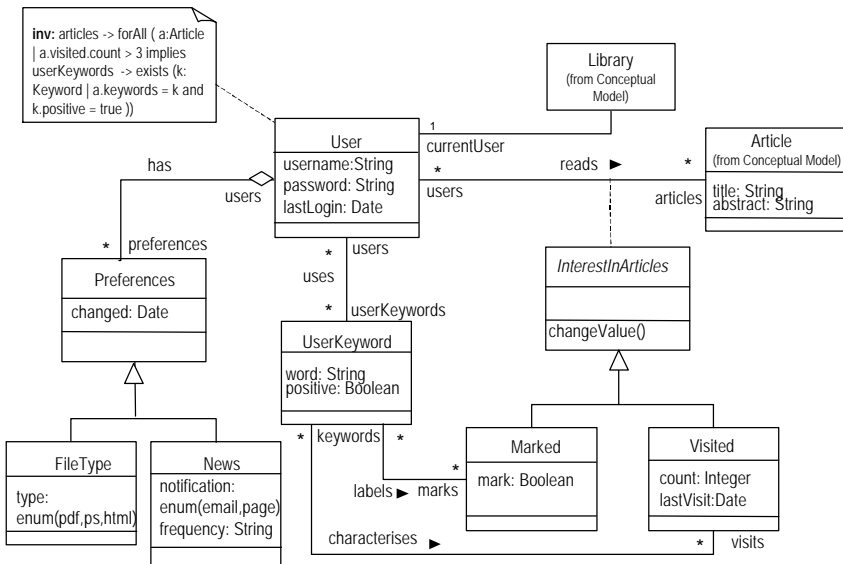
inv: articles -> forAll ( a:Article | a.visited.count > 3 implies userKeywords -> exists (k: Keyword | a.keywords = k and k.positive = true ))

Library
(from Conceptual Model)

1
currentUser

User
username:String
password: String
lastLogin: Date

has

users

*
preferences

*
users

reads ▶

*

Article
(from Conceptual Model)
title: String
abstract: String

articles

*
users

uses

*
userKeywords

Preferences
changed: Date

InterestInArticles

changeValue()

UserKeyword
word: String
positive: Boolean

*
keywords
*

labels ▶
marks
*

Marked
mark: Boolean

Visited
count: Integer
lastVisit:Date

FileType
type:
enum(pdf,ps,html)

News
notification:
enum(email,page)
frequency: String

characterises ▶

*
visits